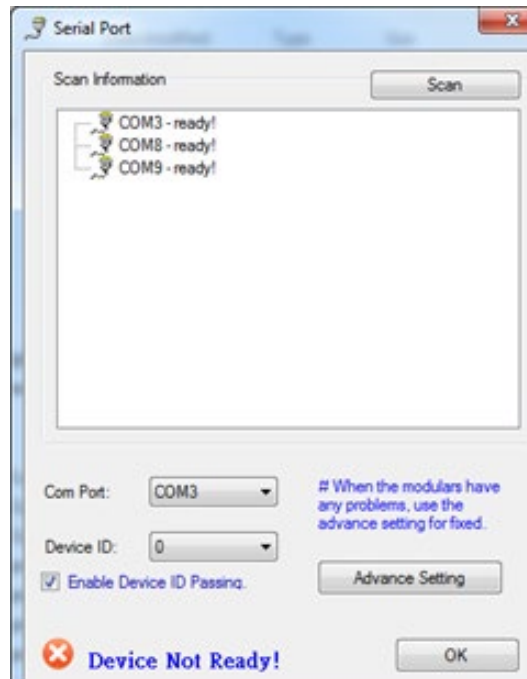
Serial Port

Scan Information

Scan

COM3 - ready!
COM8 - ready!
COM9 - ready!

Com Port: COM3

# When the modulars have any problems, use the advance setting for fixed.

Device ID: 0

Enable Device ID Passing.

Advance Setting

Device Not Ready!

OK